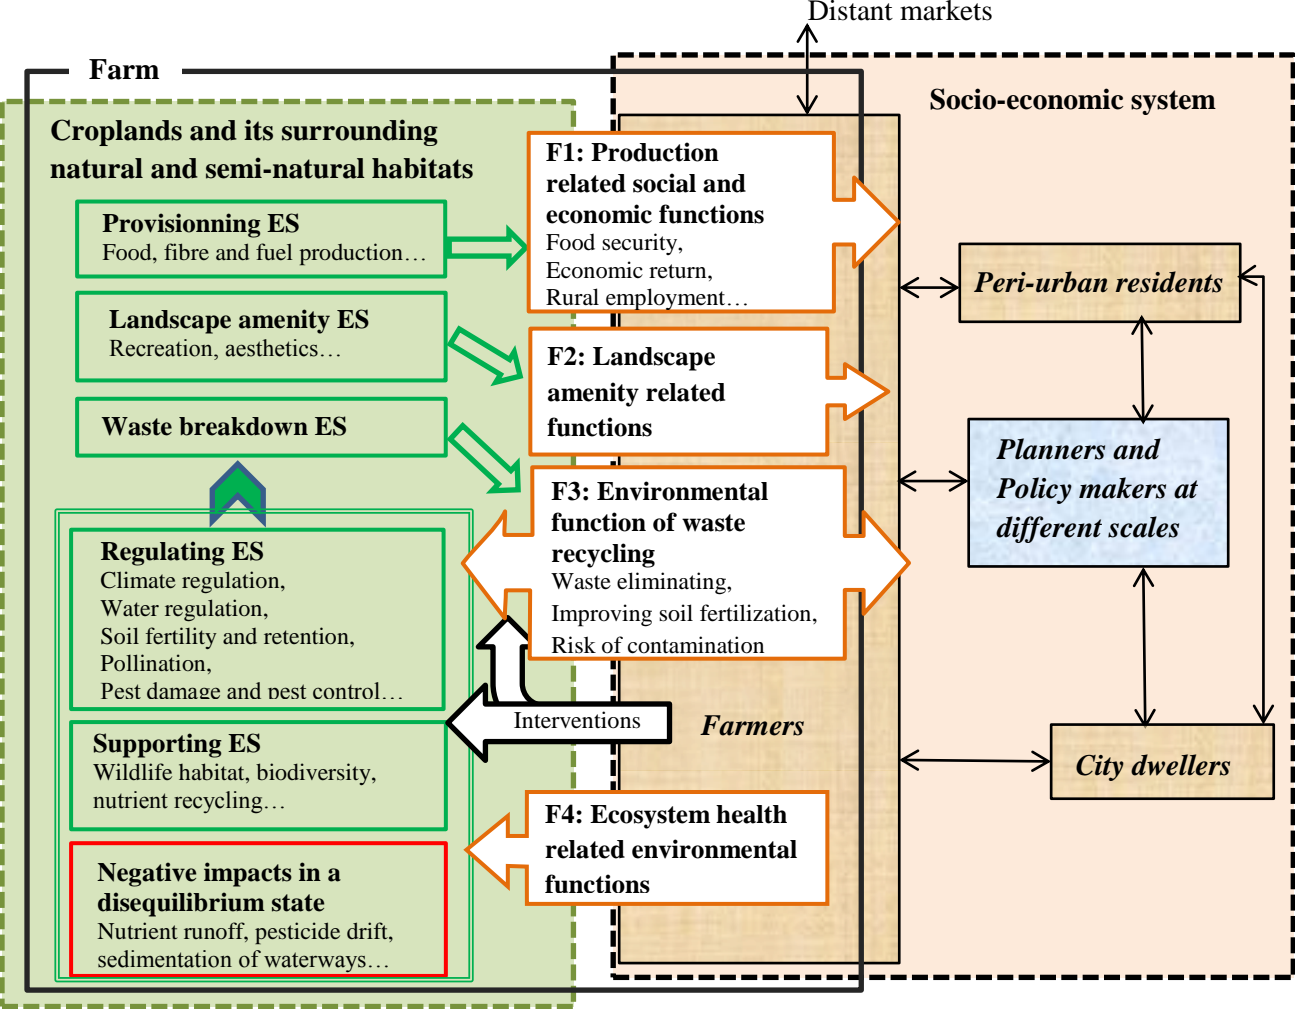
Distant markets

Farm

Socio-economic system

Croplands and its surrounding natural and semi-natural habitats

Provisionning ES
Food, fibre and fuel production…

Landscape amenity ES
Recreation, aesthetics…

Waste breakdown ES

Regulating ES
Climate regulation,
Water regulation,
Soil fertility and retention,
Pollination,
Pest damage and pest control…

Supporting ES
Wildlife habitat, biodiversity,
nutrient recycling…

Negative impacts in a disequilibrium state
Nutrient runoff, pesticide drift,
sedimentation of waterways…

F1: Production related social and economic functions
Food security,
Economic return,
Rural employment…

F2: Landscape amenity related functions

F3: Environmental function of waste recycling
Waste eliminating,
Improving soil fertilization,
Risk of contamination

Interventions

Farmers

F4: Ecosystem health related environmental functions

Peri-urban residents

Planners and Policy makers at different scales

City dwellers